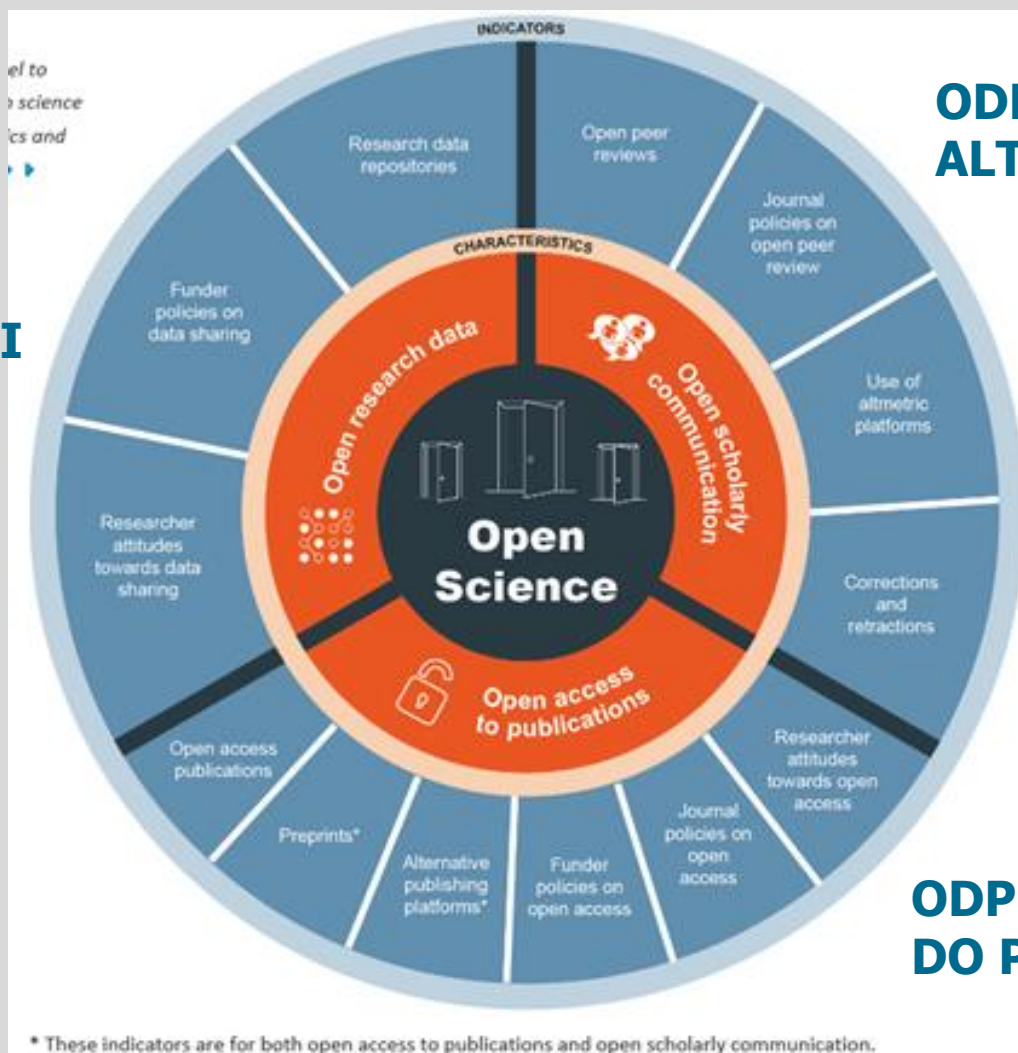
el to
science
cs and

ODI
ALT

I

ODP
DO P

INDICATORS

CHARACTERISTICS

Research data repositories

Open peer reviews

Journal policies on open peer review

Use of altmetric platforms

Corrections and retractions

Researcher attitudes towards open access

Journal policies on open access

Funder policies on open access

Alternative publishing platforms*

Preprints*

Open access publications

Researcher attitudes towards data sharing

Funder policies on data sharing

Open research data

Open scholarly communication

Open access to publications

Open Science

* These indicators are for both open access to publications and open scholarly communication.